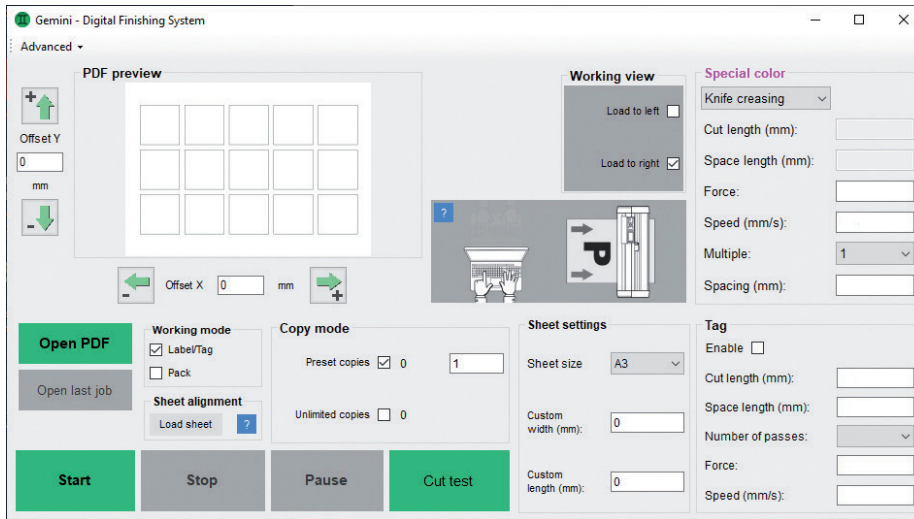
Gemini - Digital Finishing System

Advanced

PDF preview

Offset Y

0

mm

Offset X

0

mm

Working view

Load to left

Load to right

?

P

Special color

Knife creasing

Cut length (mm):

Space length (mm):

Force:

Speed (mm/s):

Multiple:

1

Spacing (mm):

Open PDF

Open last job

Working mode

Label/Tag

Pack

Sheet alignment

Load sheet

?

Copy mode

Preset copies

0

1

Unlimited copies

0

Sheet settings

Sheet size

A3

Custom width (mm):

0

Custom length (mm):

0

Tag

Enable

Cut length (mm):

Space length (mm):

Number of passes:

Force:

Speed (mm/s):

Start

Stop

Pause

Cut test